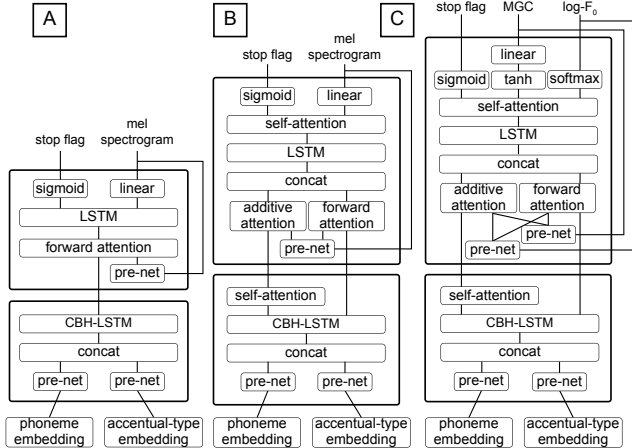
A

stop flag

mel spectrogram

sigmoid

linear

LSTM

forward attention

pre-net

CBH-LSTM

concat

pre-net

pre-net

phoneme embedding

accentual-type embedding

B

stop flag

mel spectrogram

sigmoid

linear

self-attention

LSTM

concat

additive attention

forward attention

pre-net

self-attention

CBH-LSTM

concat

pre-net

pre-net

phoneme embedding

accentual-type embedding

C

stop flag

MGC

log-$F_0$

linear

sigmoid

tanh

softmax

self-attention

LSTM

concat

additive attention

forward attention

pre-net

pre-net

self-attention

CBH-LSTM

concat

pre-net

pre-net

phoneme embedding

accentual-type embedding